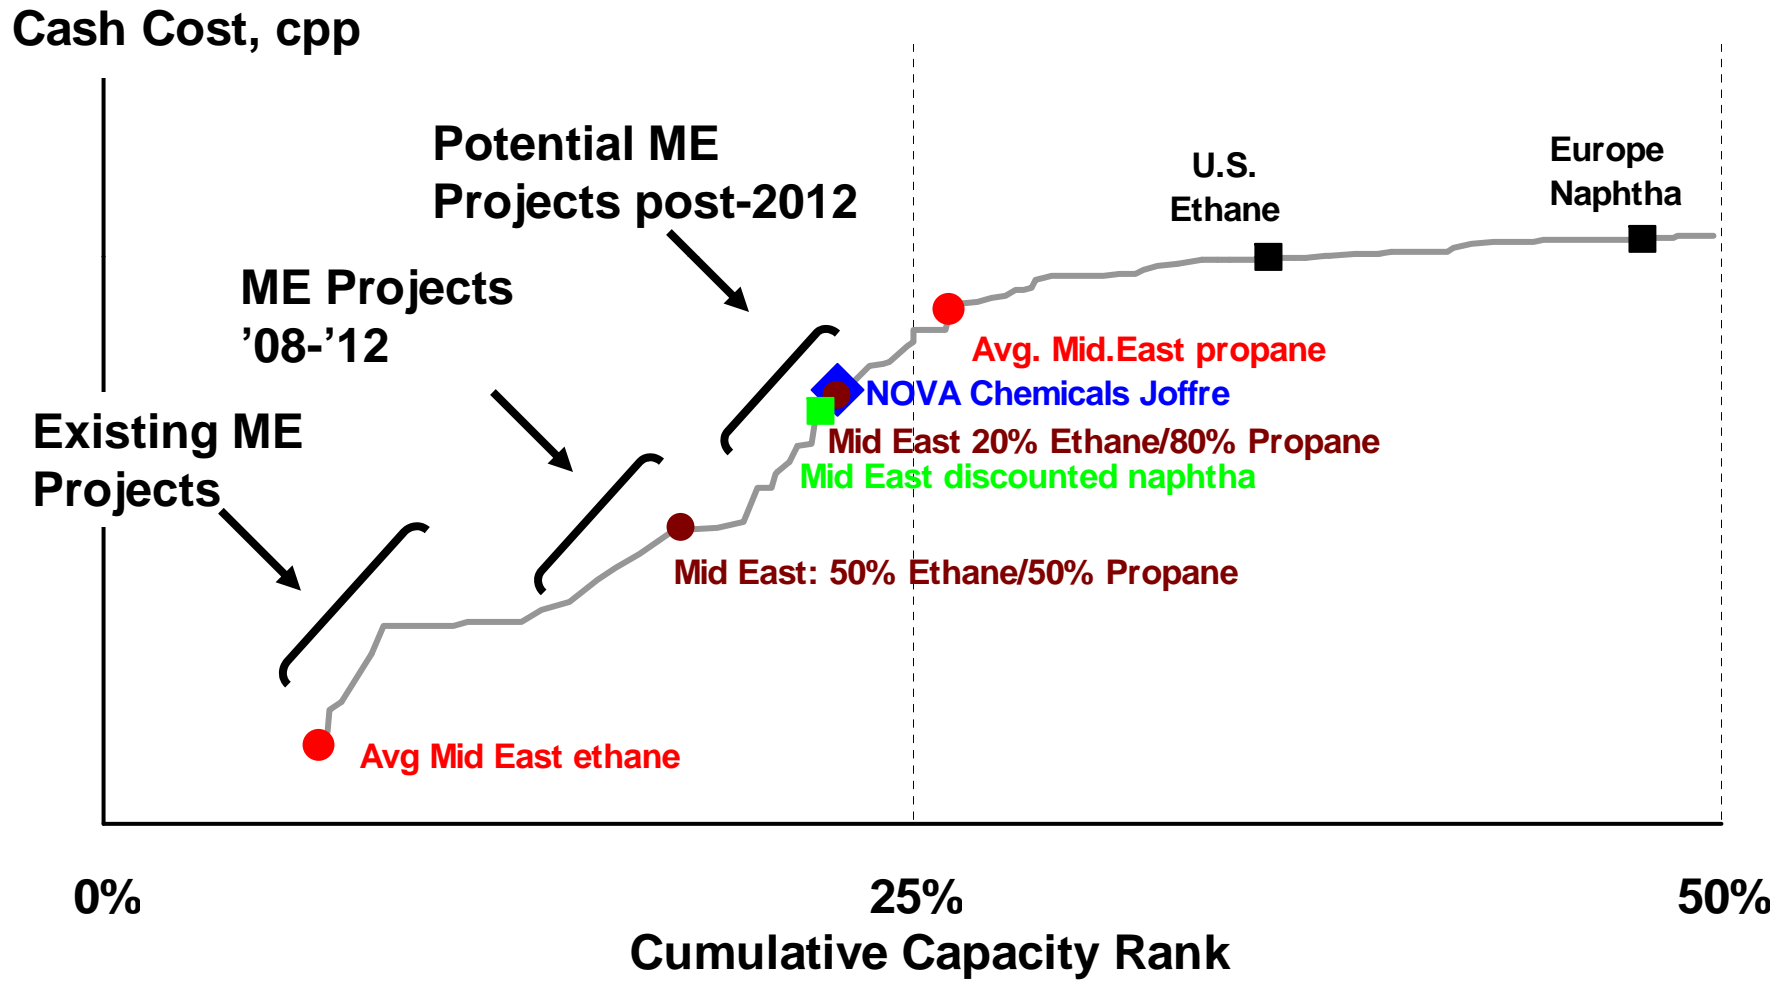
Cash Cost, cpp

Potential ME Projects post-2012

ME Projects '08-'12

Existing ME Projects

U.S. Ethane

Europe Naphtha

Avg. Mid.East propane

NOVA Chemicals Joffre

Mid East 20% Ethane/80% Propane

Mid East discounted naphtha

Mid East: 50% Ethane/50% Propane

Avg Mid East ethane

0%

25%

50%

Cumulative Capacity Rank